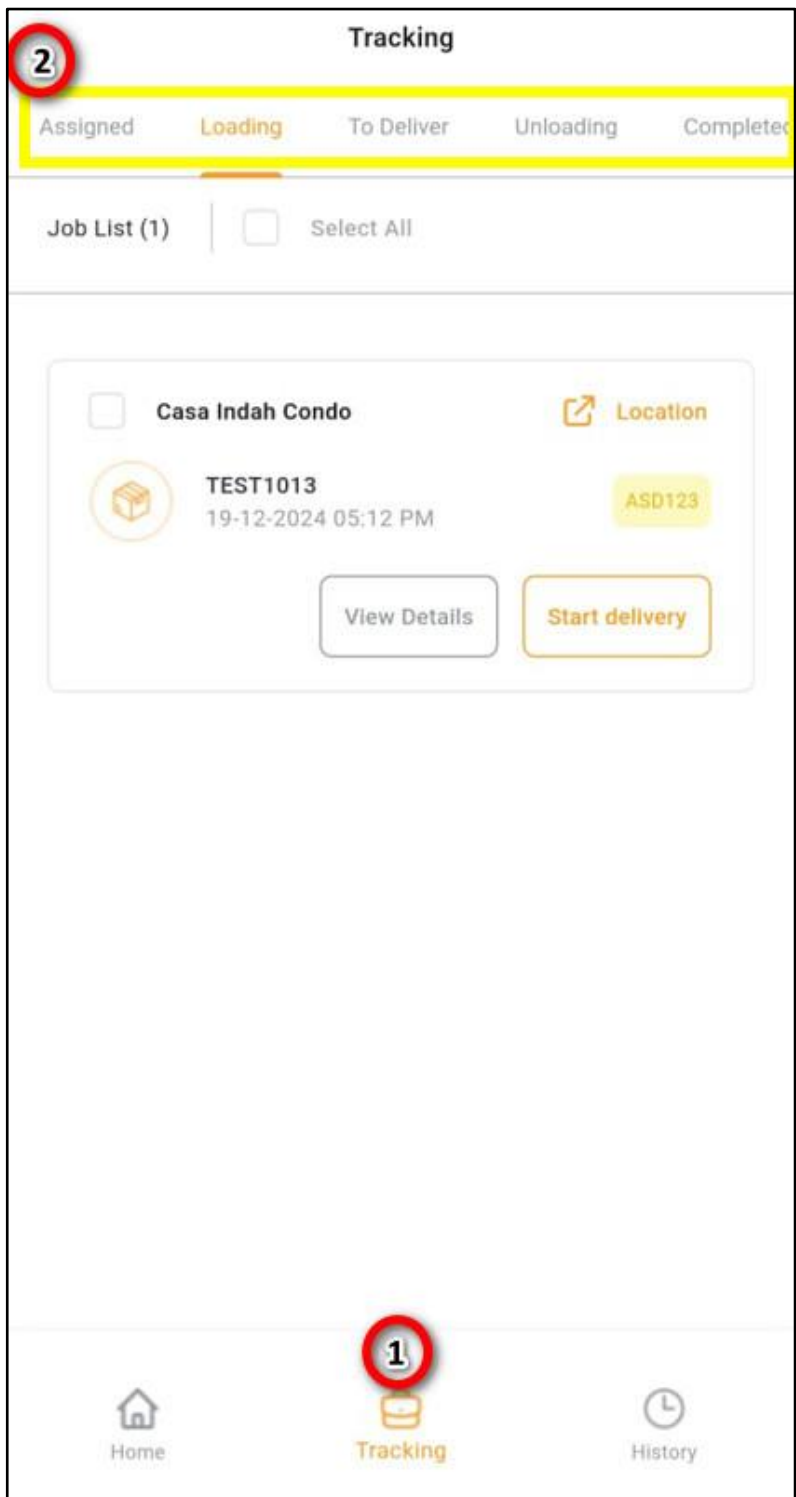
Tracking

2

Assigned Loading To Deliver Unloading Complete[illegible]

Job List (1) Select All

Casa Indah Condo Location

TEST1013
19-12-2024 05:12 PM

ASD123

View Details Start delivery

1

Home Tracking History